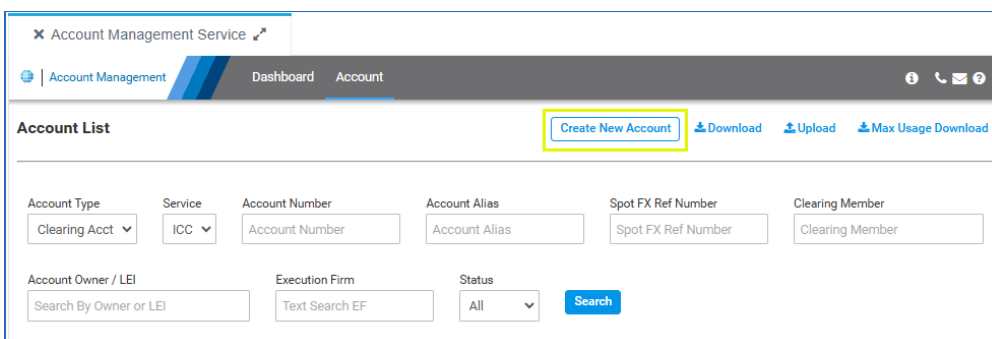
Account Management Service

Account Management | Dashboard | Account

Account List

Create New Account | Download | Upload | Max Usage Download

Account Type: Clearing Acct
Service: ICC
Account Number: Account Number
Account Alias: Account Alias
Spot FX Ref Number: Spot FX Ref Number
Clearing Member: Clearing Member

Account Owner / LEI: Search By Owner or LEI
Execution Firm: Text Search EF
Status: All

Search